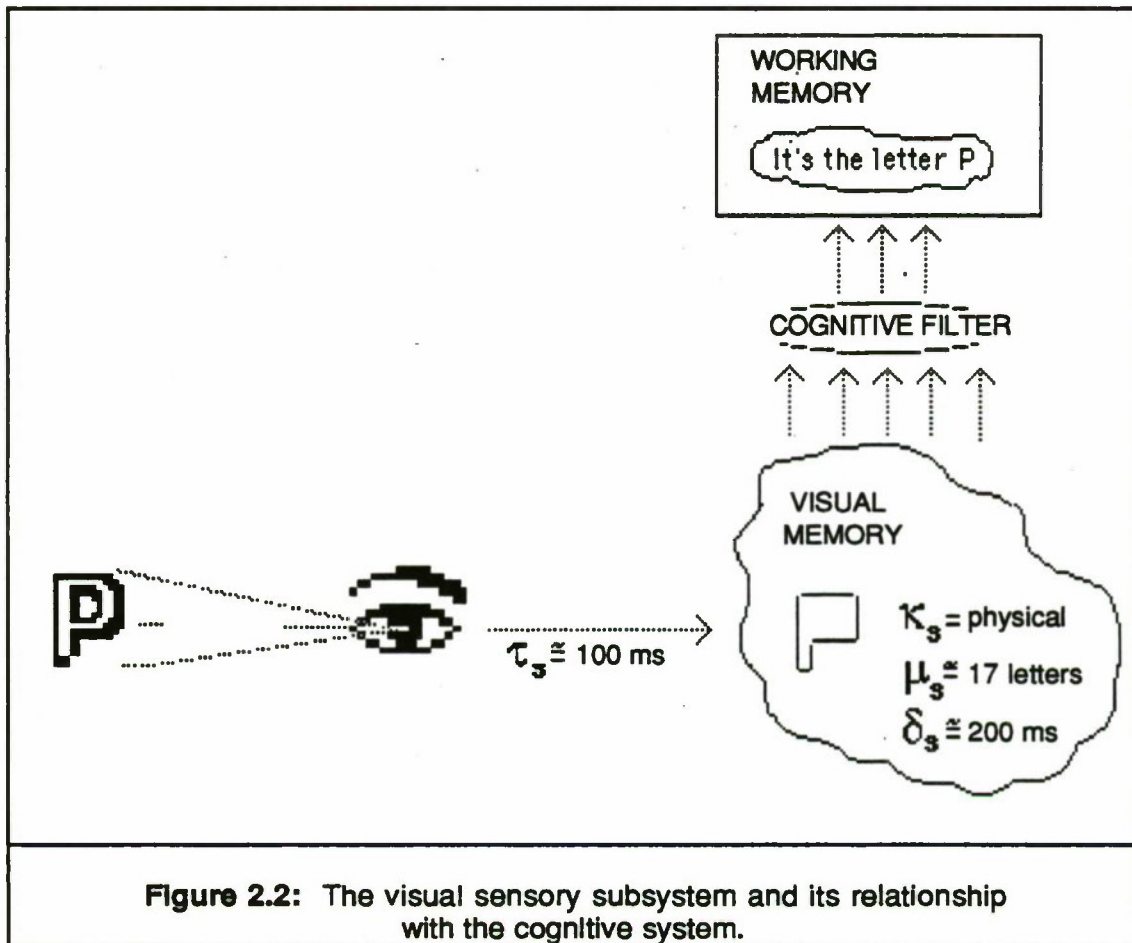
WORKING MEMORY

It's the letter P

COGNITIVE FILTER

VISUAL MEMORY

P

$\kappa_s$ = physical

$\mu_s \cong$ 17 letters

$\delta_s \cong$ 200 ms

$\tau_s \cong$ 100 ms

**Figure 2.2:** The visual sensory subsystem and its relationship with the cognitive system.